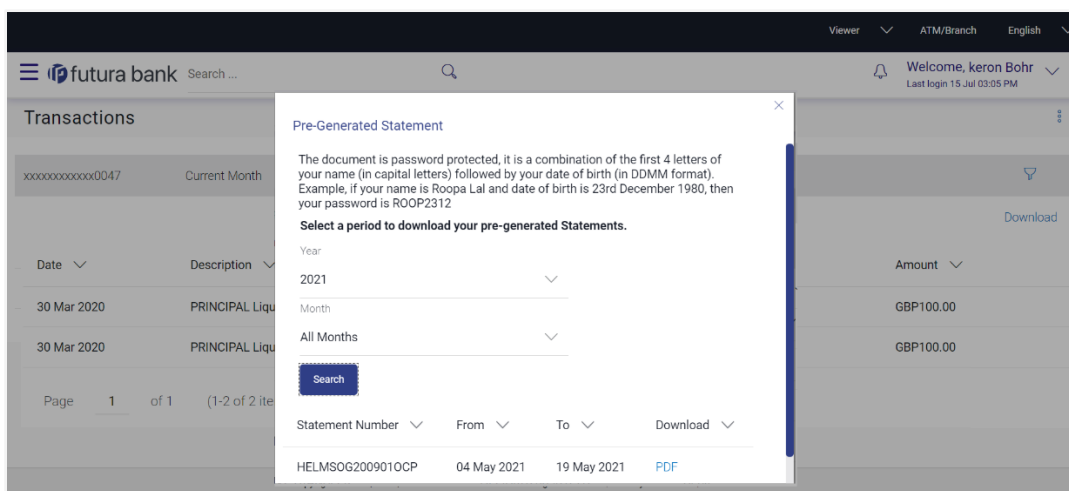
Viewer ATM/Branch English

futura bank Search ...

Welcome, keron Bohr
Last login 15 Jul 03:05 PM

Transactions

xxxxxxxxxxxx0047 Current Month

Download

| Date | Description | Amount |
|---|---|---|
| 30 Mar 2020 | PRINCIPAL Liqu | GBP100.00 |
| 30 Mar 2020 | PRINCIPAL Liqu | GBP100.00 |

Page 1 of 1 (1-2 of 2 ite

Pre-Generated Statement

The document is password protected, it is a combination of the first 4 letters of your name (in capital letters) followed by your date of birth (in DDMM format). Example, if your name is Roopa Lal and date of birth is 23rd December 1980, then your password is ROOP2312

Select a period to download your pre-generated Statements.

Year
2021

Month
All Months

Search

| Statement Number | From | To | Download |
|---|---|---|---|
| HELMSOG200901OCP | 04 May 2021 | 19 May 2021 | PDF |